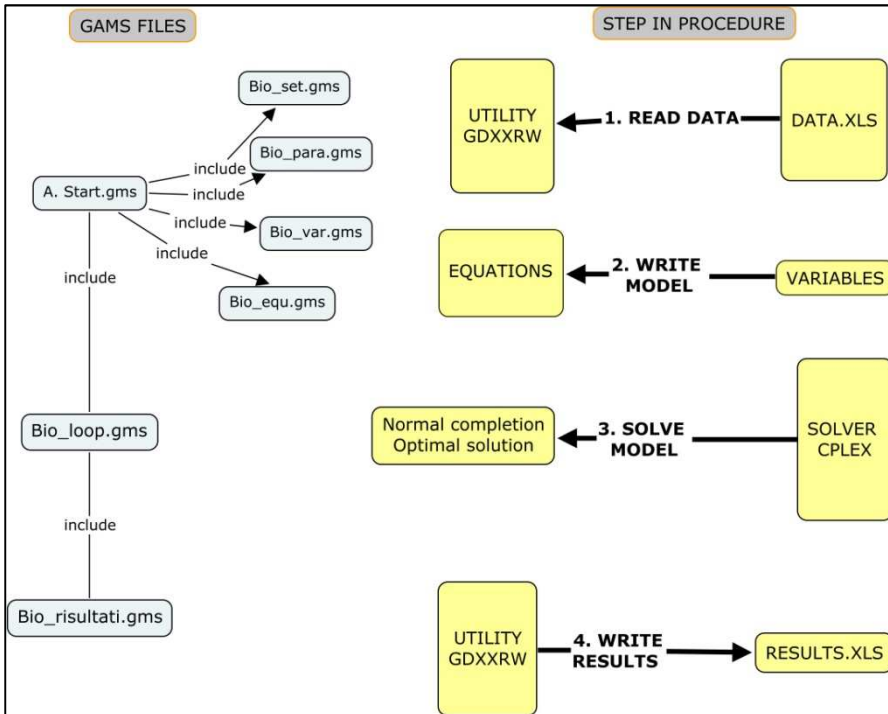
GAMS FILES

A. Start.gms

include

Bio_set.gms

include

Bio_para.gms

include

Bio_var.gms

include

Bio_equ.gms

include

Bio_loop.gms

include

Bio_risultati.gms

STEP IN PROCEDURE

UTILITY GDXXRW

1. READ DATA

DATA.XLS

EQUATIONS

2. WRITE MODEL

VARIABLES

Normal completion Optimal solution

3. SOLVE MODEL

SOLVER CPLEX

UTILITY GDXXRW

4. WRITE RESULTS

RESULTS.XLS